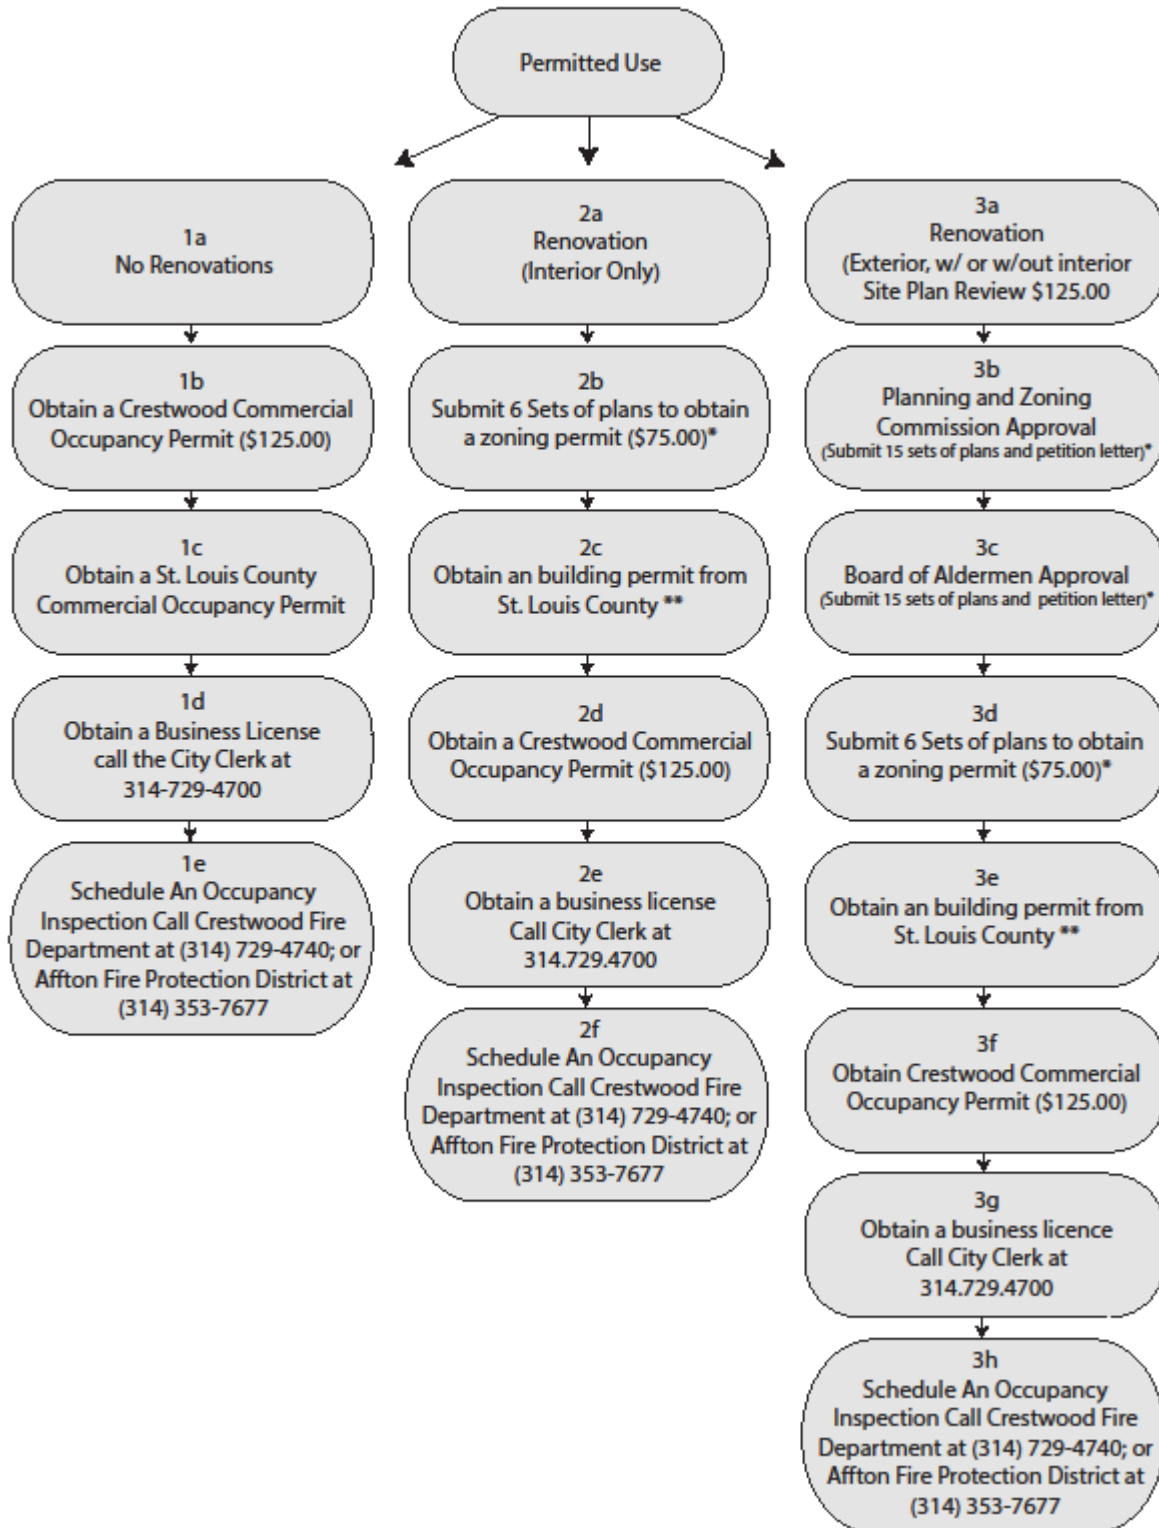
Permitted Use

1a
No Renovations

1b
Obtain a Crestwood Commercial Occupancy Permit ($125.00)

1c
Obtain a St. Louis County Commercial Occupancy Permit

1d
Obtain a Business License call the City Clerk at 314-729-4700

1e
Schedule An Occupancy Inspection Call Crestwood Fire Department at (314) 729-4740; or Affton Fire Protection District at (314) 353-7677

2a
Renovation
(Interior Only)

2b
Submit 6 Sets of plans to obtain a zoning permit ($75.00)*

2c
Obtain an building permit from St. Louis County **

2d
Obtain a Crestwood Commercial Occupancy Permit ($125.00)

2e
Obtain a business license Call City Clerk at 314.729.4700

2f
Schedule An Occupancy Inspection Call Crestwood Fire Department at (314) 729-4740; or Affton Fire Protection District at (314) 353-7677

3a
Renovation
(Exterior, w/ or w/out interior
Site Plan Review $125.00

3b
Planning and Zoning Commission Approval
(Submit 15 sets of plans and petition letter)*

3c
Board of Aldermen Approval
(Submit 15 sets of plans and petition letter)*

3d
Submit 6 Sets of plans to obtain a zoning permit ($75.00)*

3e
Obtain an building permit from St. Louis County **

3f
Obtain Crestwood Commercial Occupancy Permit ($125.00)

3g
Obtain a business licence Call City Clerk at 314.729.4700

3h
Schedule An Occupancy Inspection Call Crestwood Fire Department at (314) 729-4740; or Affton Fire Protection District at (314) 353-7677